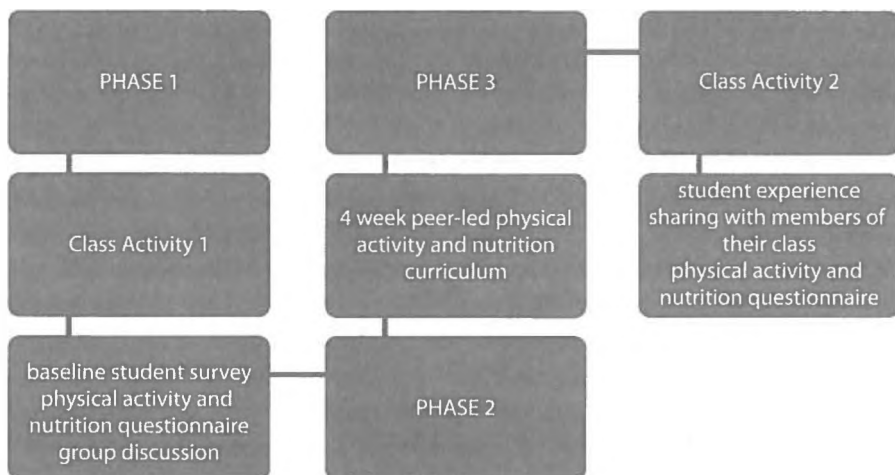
PHASE 1

Class Activity 1

baseline student survey
physical activity and nutrition questionnaire
group discussion

PHASE 2

4 week peer-led physical activity and nutrition curriculum

PHASE 3

Class Activity 2

student experience sharing with members of their class
physical activity and nutrition questionnaire